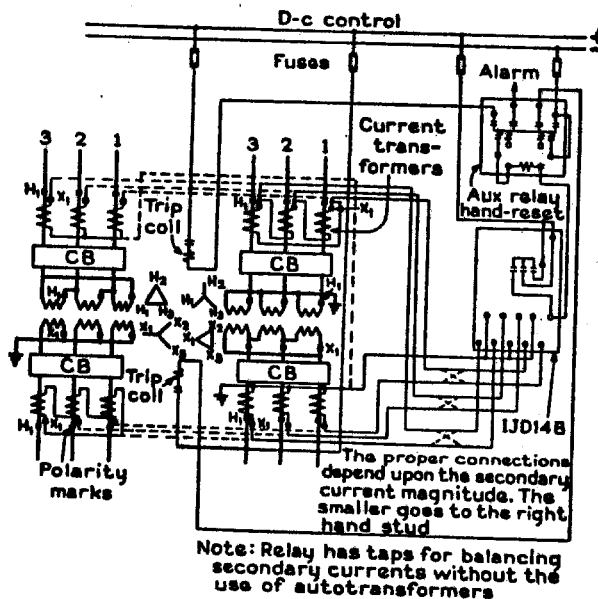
D-c control

Fuses

Alarm

Current transformers

3 2 1

3 2 1

$H_1$ $X_1$

Trip coil

$H_1$ $X_1$

Aux relay hand-reset

CB

CB

$H_2$ $H_1$ $H_3$

$H_2$ $H_1$ $H_3$

$X_1$ $X_2$ $X_3$

$X_2$ $X_1$ $X_3$

CB

CB

Trip coil

$X_1$

$H_1$ $X_1$

$H_1$ $X_1$

1JD14B

Polarity marks

The proper connections depend upon the secondary current magnitude. The smaller goes to the right hand stud

Note: Relay has taps for balancing secondary currents without the use of autotransformers